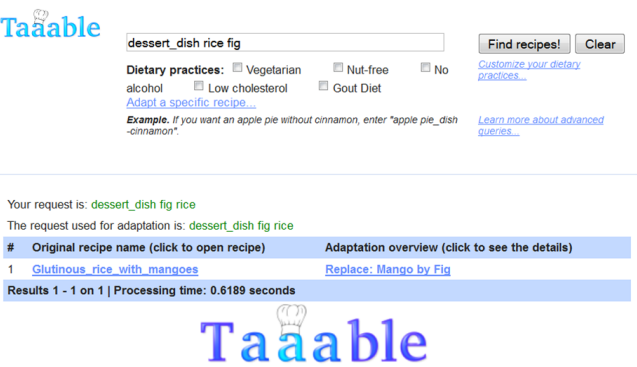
Taaable

dessert_dish rice fig

Find recipes! Clear

Dietary practices: Vegetarian Nut-free No alcohol Low cholesterol Gout Diet

Customize your dietary practices...

Adapt a specific recipe...

Example. If you want an apple pie without cinnamon, enter "apple pie_dish -cinnamon".

Learn more about advanced queries...

Your request is: dessert_dish fig rice

The request used for adaptation is: dessert_dish fig rice

| # | Original recipe name (click to open recipe) | Adaptation overview (click to see the details) |
|---|---|---|
| 1 | Glutinous_rice_with_mangoes | Replace: Mango by Fig |

Results 1 - 1 on 1 | Processing time: 0.6189 seconds

Taaable